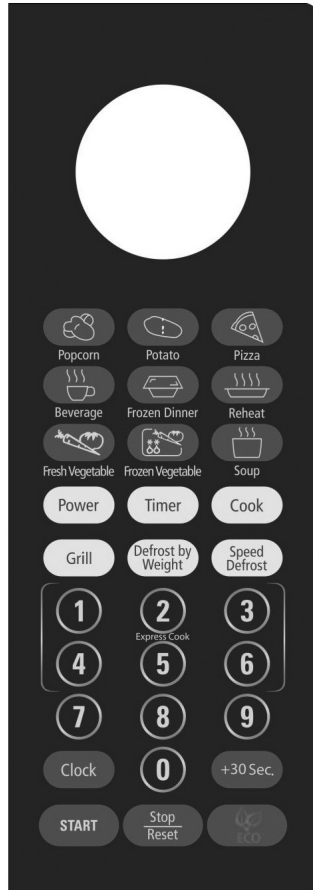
Popcorn
Potato
Pizza
Beverage
Frozen Dinner
Reheat
Fresh Vegetable
Frozen Vegetable
Soup
Power
Timer
Cook
Grill
Defrost by Weight
Speed Defrost
1
2
3
Express Cook
4
5
6
7
8
9
Clock
0
+30 Sec.
START
Stop
Reset
ECO